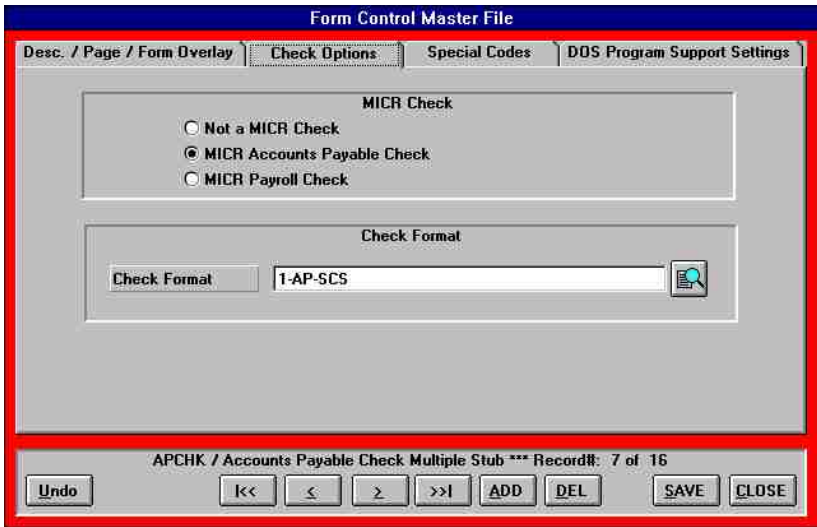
Form Control Master File

Desc. / Page / Form Overlay | Check Options | Special Codes | DOS Program Support Settings

MICR Check
Not a MICR Check
MICR Accounts Payable Check
MICR Payroll Check

Check Format
Check Format | 1-AP-SCS

APCHK / Accounts Payable Check Multiple Stub *** Record#: 7 of 16

Undo | |<< | < | > | >>| | ADD | DEL | SAVE | CLOSE